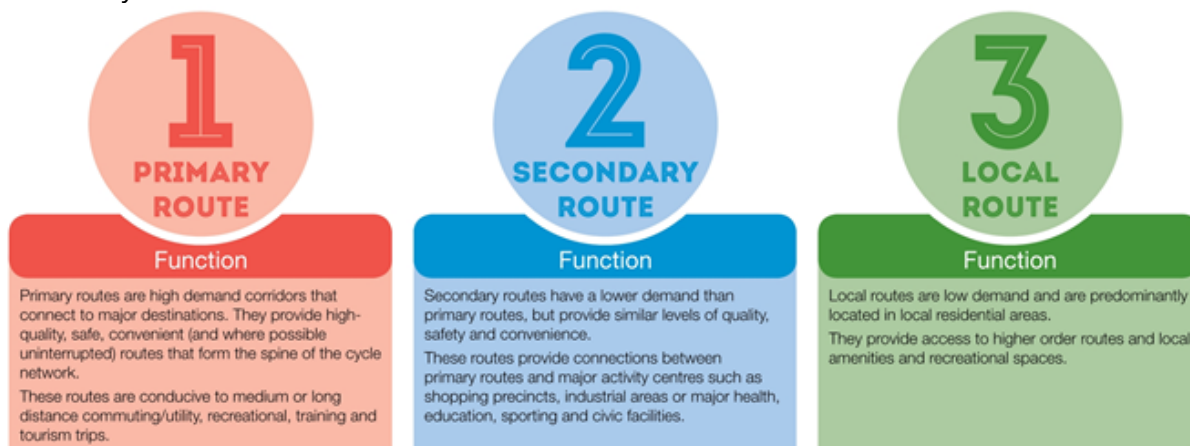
1
PRIMARY ROUTE

Function

Primary routes are high demand corridors that connect to major destinations. They provide high-quality, safe, convenient (and where possible uninterrupted) routes that form the spine of the cycle network.

These routes are conducive to medium or long distance commuting/utility, recreational, training and tourism trips.

2
SECONDARY ROUTE

Function

Secondary routes have a lower demand than primary routes, but provide similar levels of quality, safety and convenience.

These routes provide connections between primary routes and major activity centres such as shopping precincts, industrial areas or major health, education, sporting and civic facilities.

3
LOCAL ROUTE

Function

Local routes are low demand and are predominantly located in local residential areas.

They provide access to higher order routes and local amenities and recreational spaces.